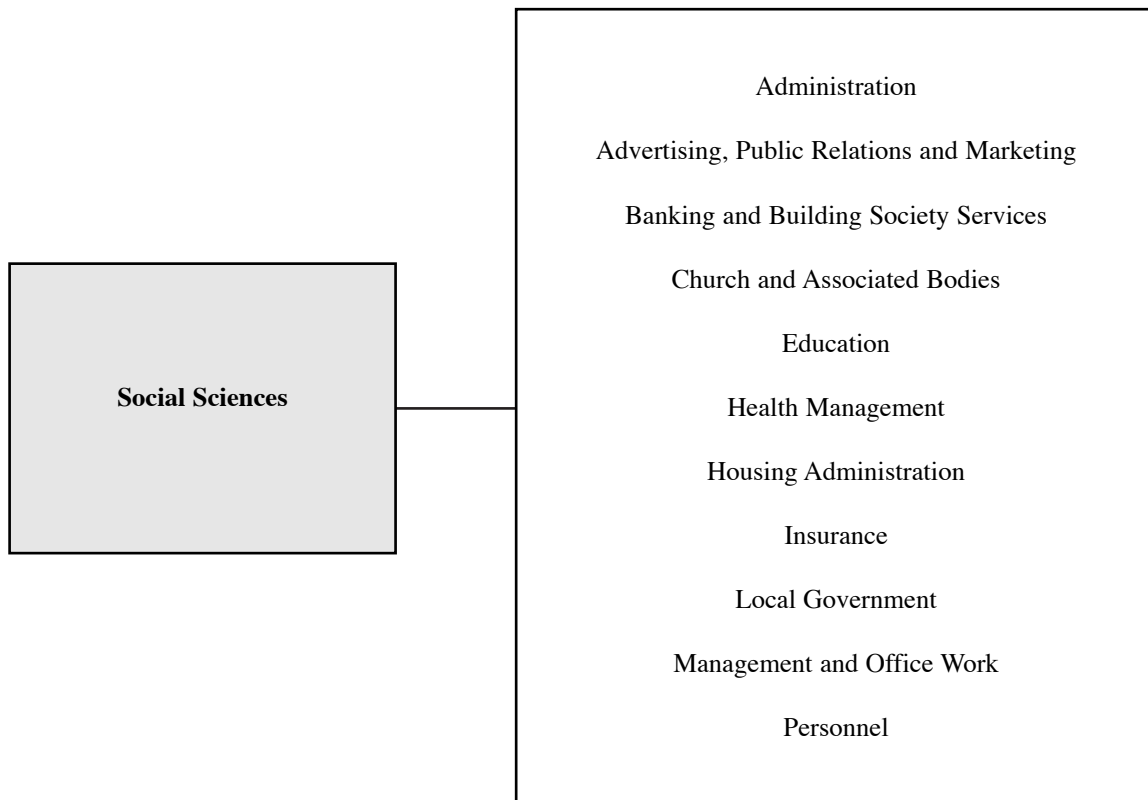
Social Sciences

Administration

Advertising, Public Relations and Marketing

Banking and Building Society Services

Church and Associated Bodies

Education

Health Management

Housing Administration

Insurance

Local Government

Management and Office Work

Personnel